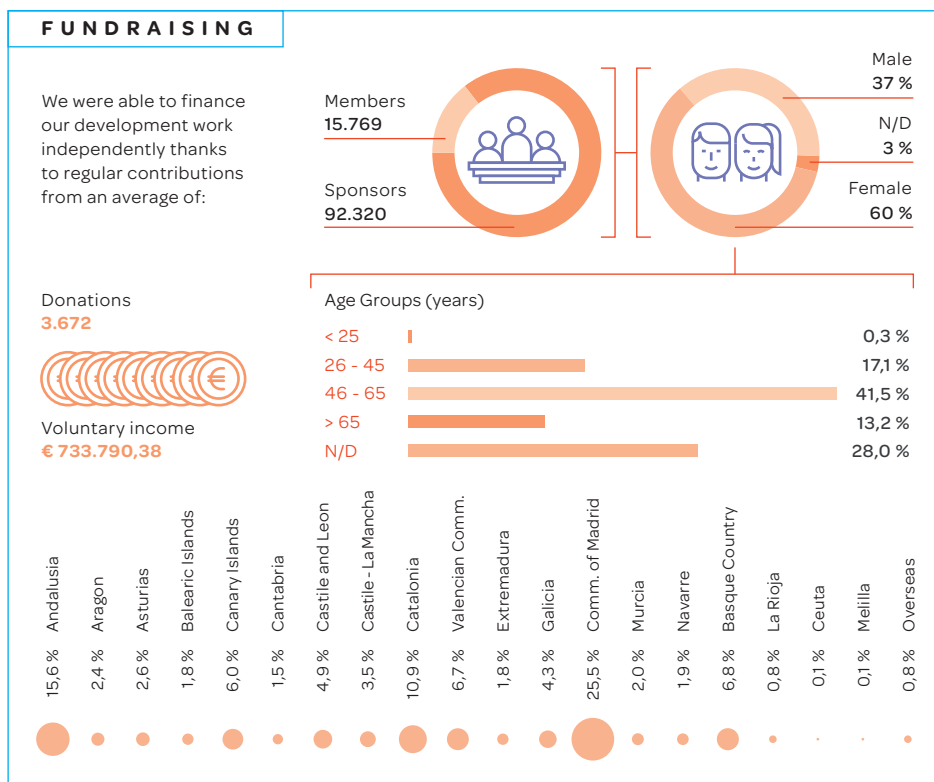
FUNDRAISING

We were able to finance our development work independently thanks to regular contributions from an average of:

Members
15.769

Sponsors
92.320

Male
37 %

N/D
3 %

Female
60 %

Donations
3.672

Voluntary income
€ 733.790,38

Age Groups (years)

| | |
|---|---|
| < 25 | 0,3 % |
| 26 - 45 | 17,1 % |
| 46 - 65 | 41,5 % |
| > 65 | 13,2 % |
| N/D | 28,0 % |

| Region | % |
|---|---|
| Andalusia | 15,6 % |
| Aragon | 2,4 % |
| Asturias | 2,6 % |
| Balearic Islands | 1,8 % |
| Canary Islands | 6,0 % |
| Cantabria | 1,5 % |
| Castile and Leon | 4,9 % |
| Castile - La Mancha | 3,5 % |
| Catalonia | 10,9 % |
| Valencian Comm. | 6,7 % |
| Extremadura | 1,8 % |
| Galicia | 4,3 % |
| Comm. of Madrid | 25,5 % |
| Murcia | 2,0 % |
| Navarre | 1,9 % |
| Basque Country | 6,8 % |
| La Rioja | 0,8 % |
| Ceuta | 0,1 % |
| Melilla | 0,1 % |
| Overseas | 0,8 % |